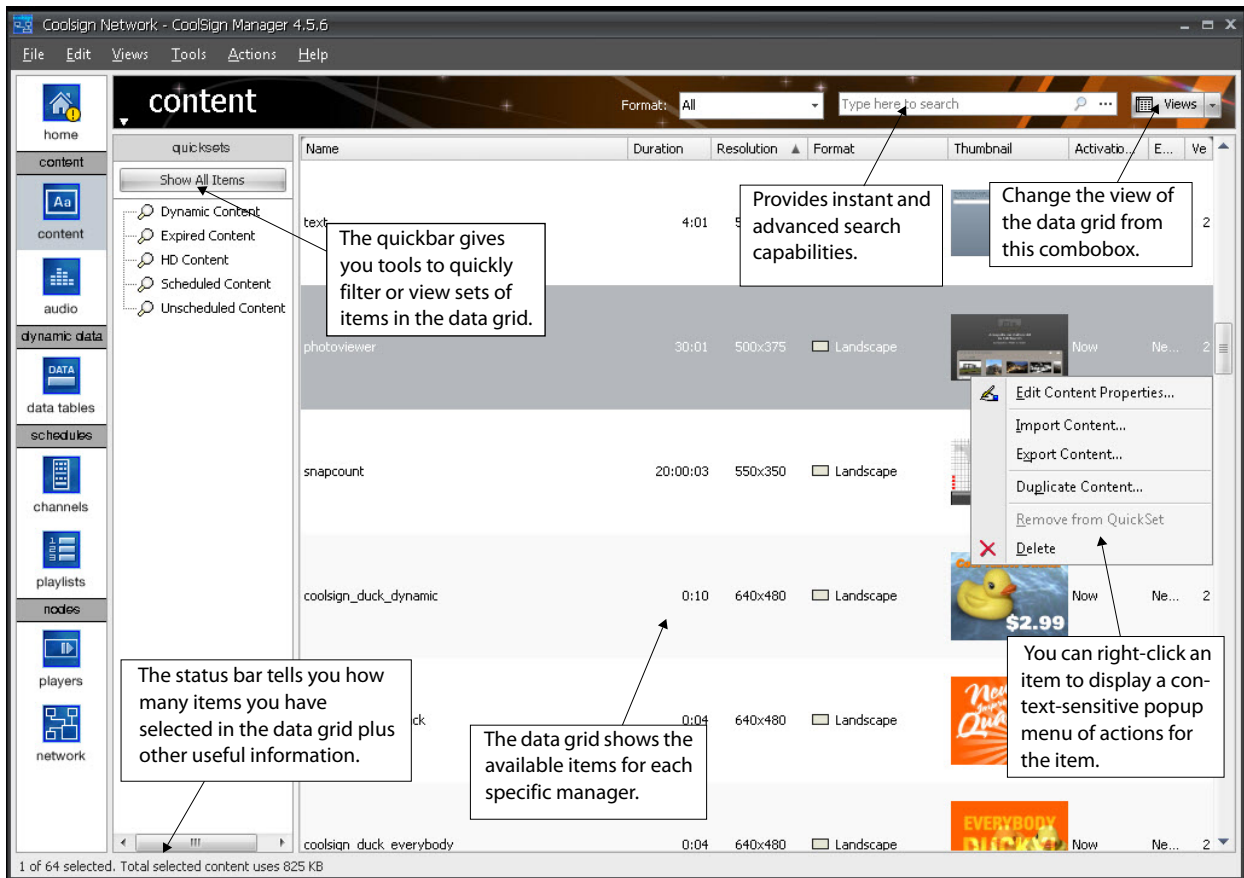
Coolsign Network - CoolSign Manager 4.5.6

File Edit Views Tools Actions Help

home
content
content
audio
dynamic data
DATA
data tables
schedules
channels
playlists
nodes
players
network

content

Format: All

Type here to search

Views

quicksets

Show All Items

Dynamic Content
Expired Content
HD Content
Scheduled Content
Unscheduled Content

| Name | Duration | Resolution | Format | Thumbnail | Activatio... | E... | Ve |
|---|---|---|---|---|---|---|---|
| text | 4:01 | 5 | | | | | 2 |
| photoviewer | 30:01 | 500x375 | Landscape | | Now | Ne... | 2 |
| snapcount | 20:00:03 | 550x350 | Landscape | | | | |
| coolsign_duck_dynamic | 0:10 | 640x480 | Landscape | $2.99 | Now | Ne... | 2 |
| ck | 0:04 | 640x480 | Landscape | | | | |
| coolsign_duck_everybody | 0:04 | 640x480 | Landscape | EVERYBODY | Now | Ne... | 2 |

Edit Content Properties...
Import Content...
Export Content...
Duplicate Content...
Remove from QuickSet
Delete

Provides instant and advanced search capabilities.

Change the view of the data grid from this combobox.

The quickbar gives you tools to quickly filter or view sets of items in the data grid.

You can right-click an item to display a context-sensitive popup menu of actions for the item.

The status bar tells you how many items you have selected in the data grid plus other useful information.

The data grid shows the available items for each specific manager.

1 of 64 selected. Total selected content uses 825 KB